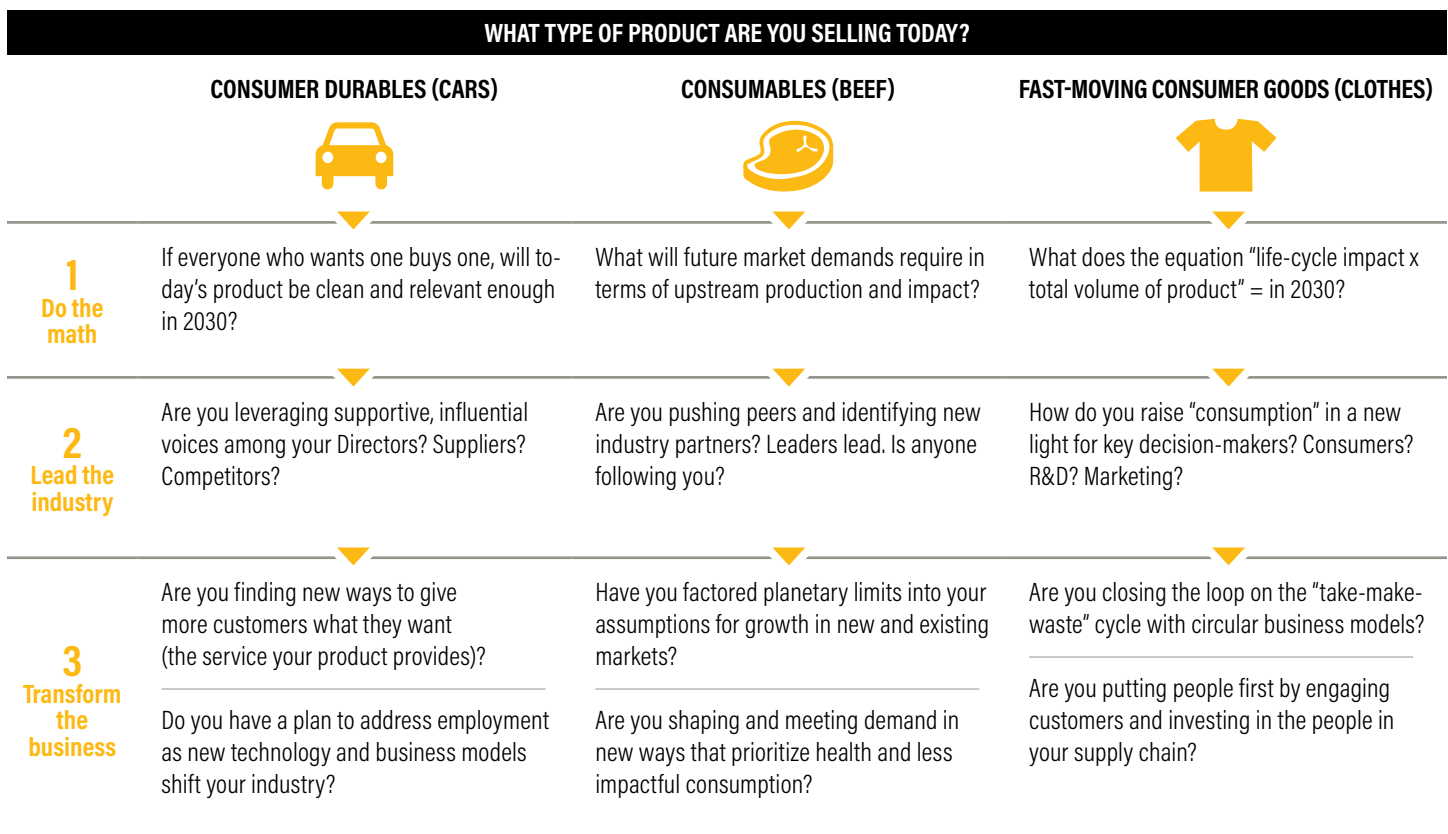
WHAT TYPE OF PRODUCT ARE YOU SELLING TODAY?

| | CONSUMER DURABLES (CARS) | CONSUMABLES (BEEF) | FAST-MOVING CONSUMER GOODS (CLOTHES) |
|---|---|---|---|
| 1 Do the math | If everyone who wants one buys one, will today's product be clean and relevant enough in 2030? | What will future market demands require in terms of upstream production and impact? | What does the equation "life-cycle impact x total volume of product" = in 2030? |
| 2 Lead the industry | Are you leveraging supportive, influential voices among your Directors? Suppliers? Competitors? | Are you pushing peers and identifying new industry partners? Leaders lead. Is anyone following you? | How do you raise "consumption" in a new light for key decision-makers? Consumers? R&D? Marketing? |
| 3 Transform the business | Are you finding new ways to give more customers what they want (the service your product provides)? Do you have a plan to address employment as new technology and business models shift your industry? | Have you factored planetary limits into your assumptions for growth in new and existing markets? Are you shaping and meeting demand in new ways that prioritize health and less impactful consumption? | Are you closing the loop on the "take-make-waste" cycle with circular business models? Are you putting people first by engaging customers and investing in the people in your supply chain? |